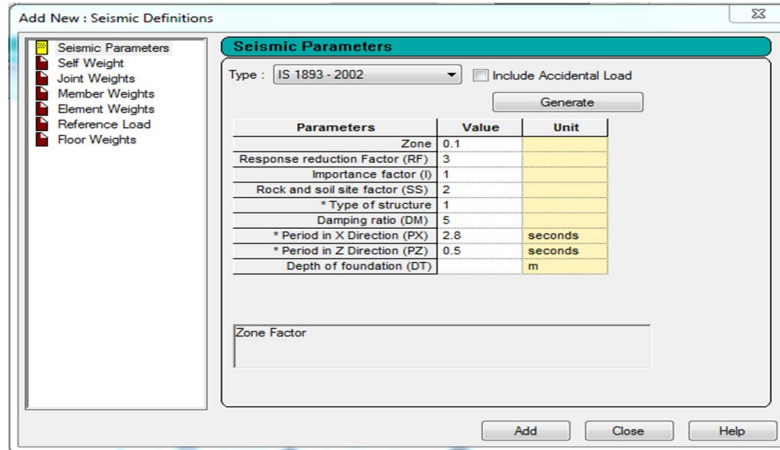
Add New : Seismic Definitions

Seismic Parameters
Self Weight
Joint Weights
Member Weights
Element Weights
Reference Load
Floor Weights

Seismic Parameters

Type : IS 1893 - 2002

Include Accidental Load

Generate

| Parameters | Value | Unit |
|---|---|---|
| Zone | 0.1 | |
| Response reduction Factor (RF) | 3 | |
| Importance factor (I) | 1 | |
| Rock and soil site factor (SS) | 2 | |
| * Type of structure | 1 | |
| Damping ratio (DM) | 5 | |
| * Period in X Direction (PX) | 2.8 | seconds |
| * Period in Z Direction (PZ) | 0.5 | seconds |
| Depth of foundation (DT) | | m |

Zone Factor

Add
Close
Help